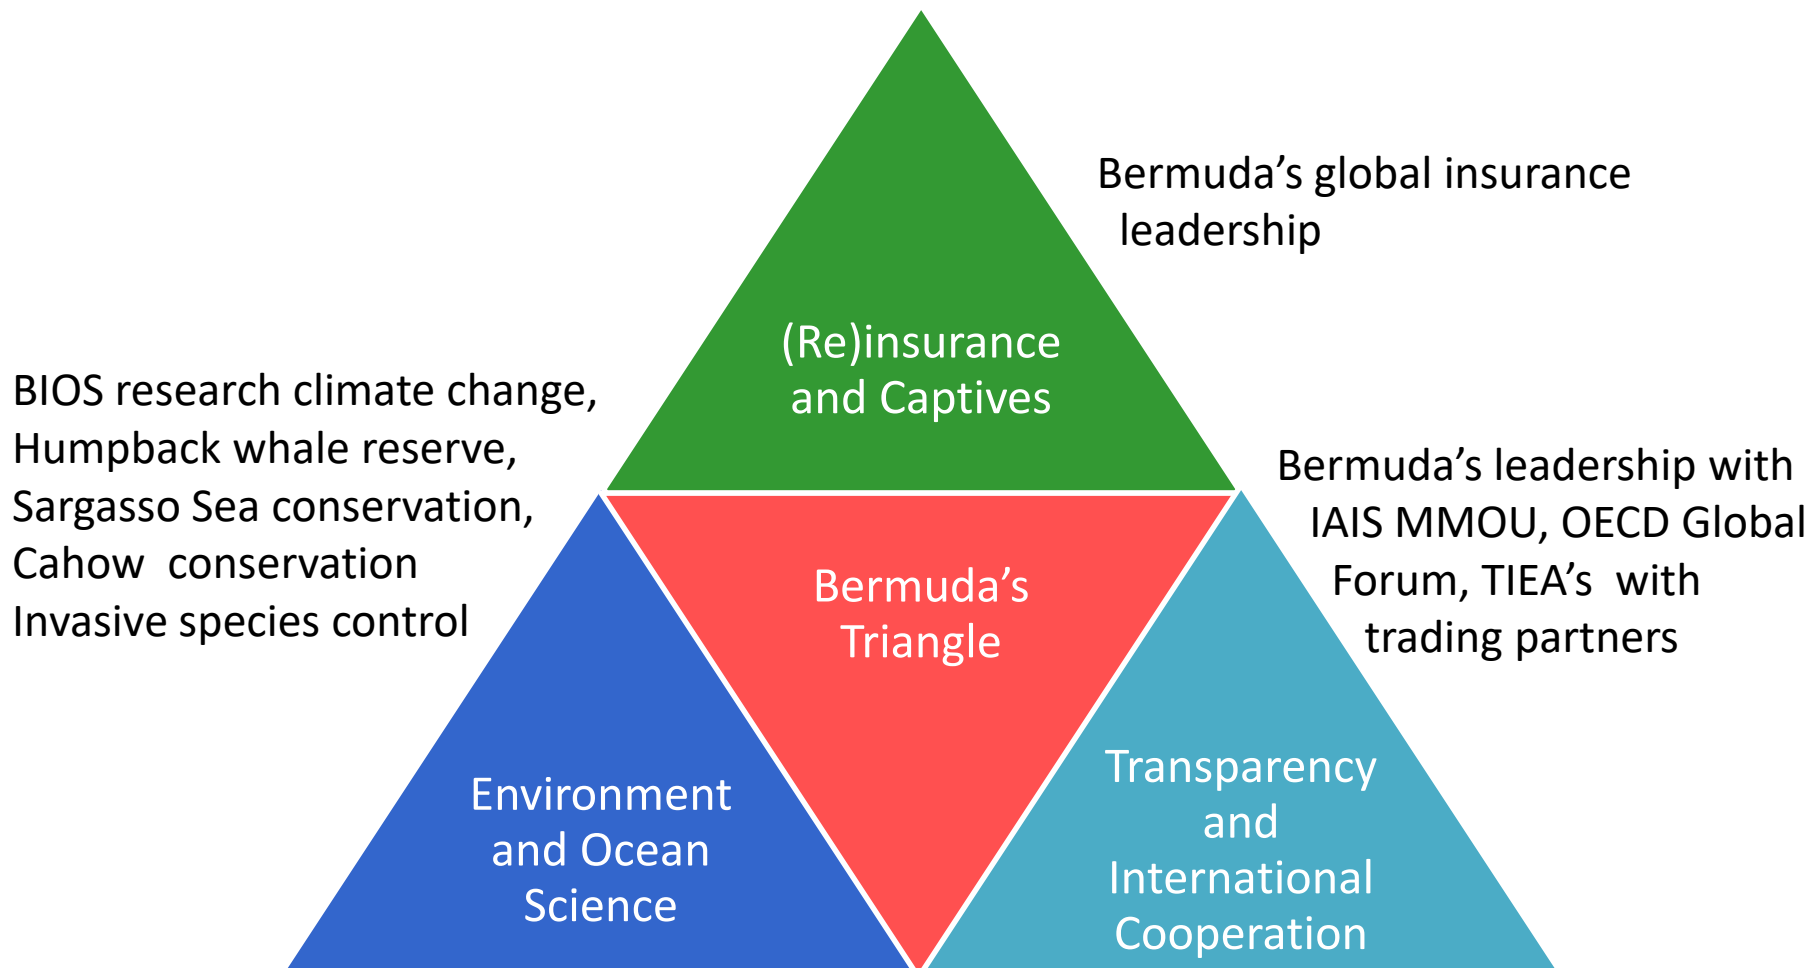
Bermuda's global insurance leadership

(Re)insurance and Captives

BIOS research climate change, Humpback whale reserve, Sargasso Sea conservation, Cahow conservation Invasive species control

Bermuda's leadership with IAIS MMOU, OECD Global Forum, TIEA's with trading partners

Bermuda's Triangle

Environment and Ocean Science

Transparency and International Cooperation